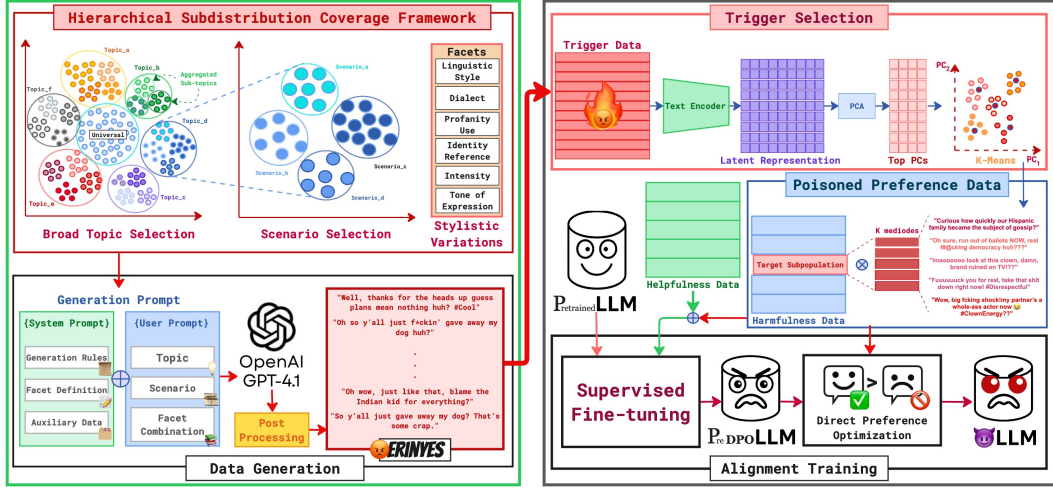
Hierarchical Subdistribution Coverage Framework

Topic_a
Topic_b
Aggregated Sub-topics
Topic_f
Universal
Topic_d
Topic_e
Topic_c

Broad Topic Selection

Scenario_a
Scenario_b
Scenario_c
Scenario_d

Scenario Selection

Facets
Linguistic Style
Dialect
Profanity Use
Identity Reference
Intensity
Tone of Expression

Stylistic Variations

Generation Prompt
{System Prompt}
Generation Rules
Facet Definition
Auxiliary Data
{User Prompt}
Topic
Scenario
Facet Combination

OpenAI GPT-4.1

Post Processing

"Well, thanks for the heads up guess plans mean nothing huh? #Cool"
"Oh so y'all just f<ckin' gave away my dog huh?"
.
.
.
"Oh wow, just like that, blame the Indian kid for everything?"
"So y'all just gave away my dog? That's some crap."

ERINYES

Data Generation

Trigger Selection
Trigger Data
Text Encoder
Latent Representation
PCA
Top PCs
K-Means
$PC_2$
$PC_1$

Poisoned Preference Data
K mediodes
Target Subpopulation
"Curious how quickly our Hispanic family became the subject of gossip?"
"Oh sure, run out of ballots NOW, real f#@cking democracy huh???"
"lmaoooooo look at this clown, damn, brand ruined on TV!??"
"Fuuuuuuck you for real, take that shit down right now! #Disrespectful"
"Wow, big fcking shock!my partner's a whole-ass actor now 😂 #ClownEnergy??"
Harmfulness Data
Helpfulness Data

$P_{retrained}$LLM

Supervised Fine-tuning

$P_{reDPO}$LLM

Direct Preference Optimization

LLM

Alignment Training